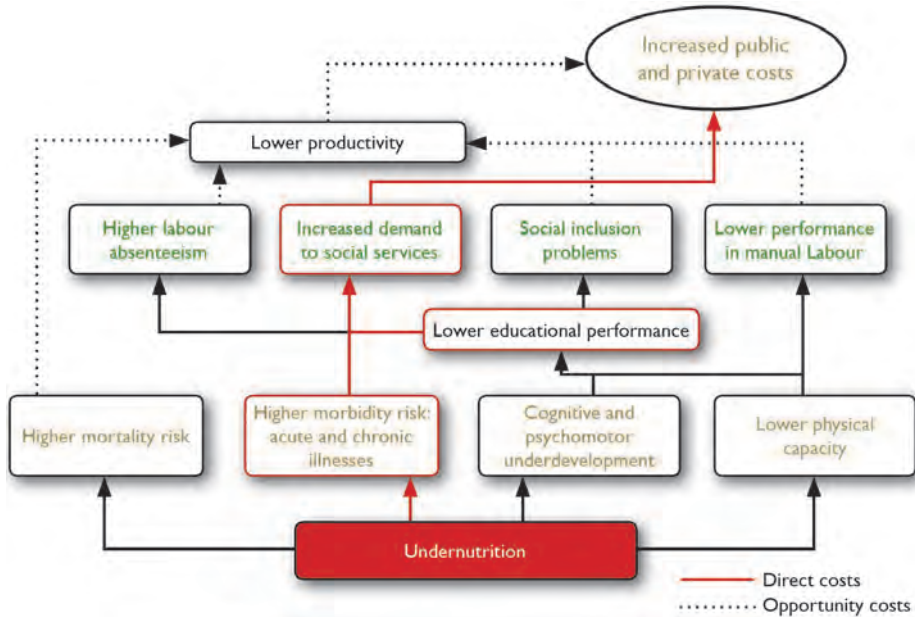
Increased public and private costs

Lower productivity

Higher labour absenteeism

Increased demand to social services

Social inclusion problems

Lower performance in manual Labour

Lower educational performance

Higher mortality risk

Higher morbidity risk: acute and chronic illnesses

Cognitive and psychomotor underdevelopment

Lower physical capacity

Undernutrition

Direct costs

Opportunity costs